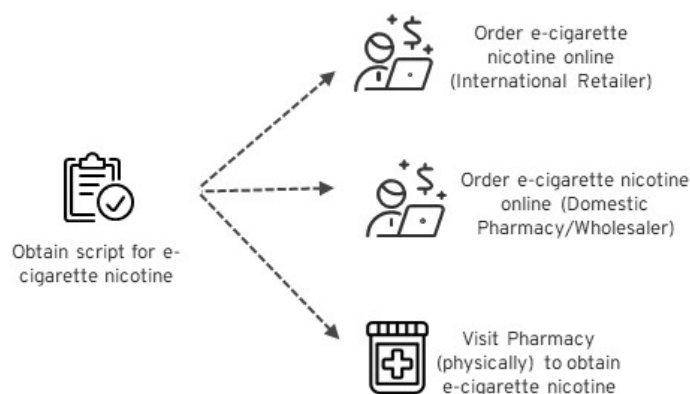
Obtain script for e-cigarette nicotine

Order e-cigarette nicotine online (International Retailer)

Order e-cigarette nicotine online (Domestic Pharmacy/Wholesaler)

Visit Pharmacy (physically) to obtain e-cigarette nicotine